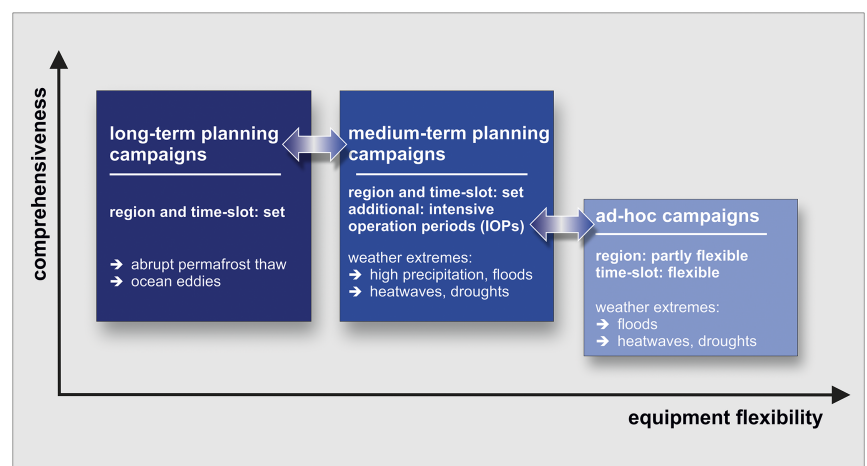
comprehensiveness

long-term planning campaigns

region and time-slot: set

➔ abrupt permafrost thaw
➔ ocean eddies

medium-term planning campaigns

region and time-slot: set
additional: intensive operation periods (IOPs)

weather extremes:
➔ high precipitation, floods
➔ heatwaves, droughts

ad-hoc campaigns

region: partly flexible
time-slot: flexible

weather extremes:
➔ floods
➔ heatwaves, droughts

equipment flexibility